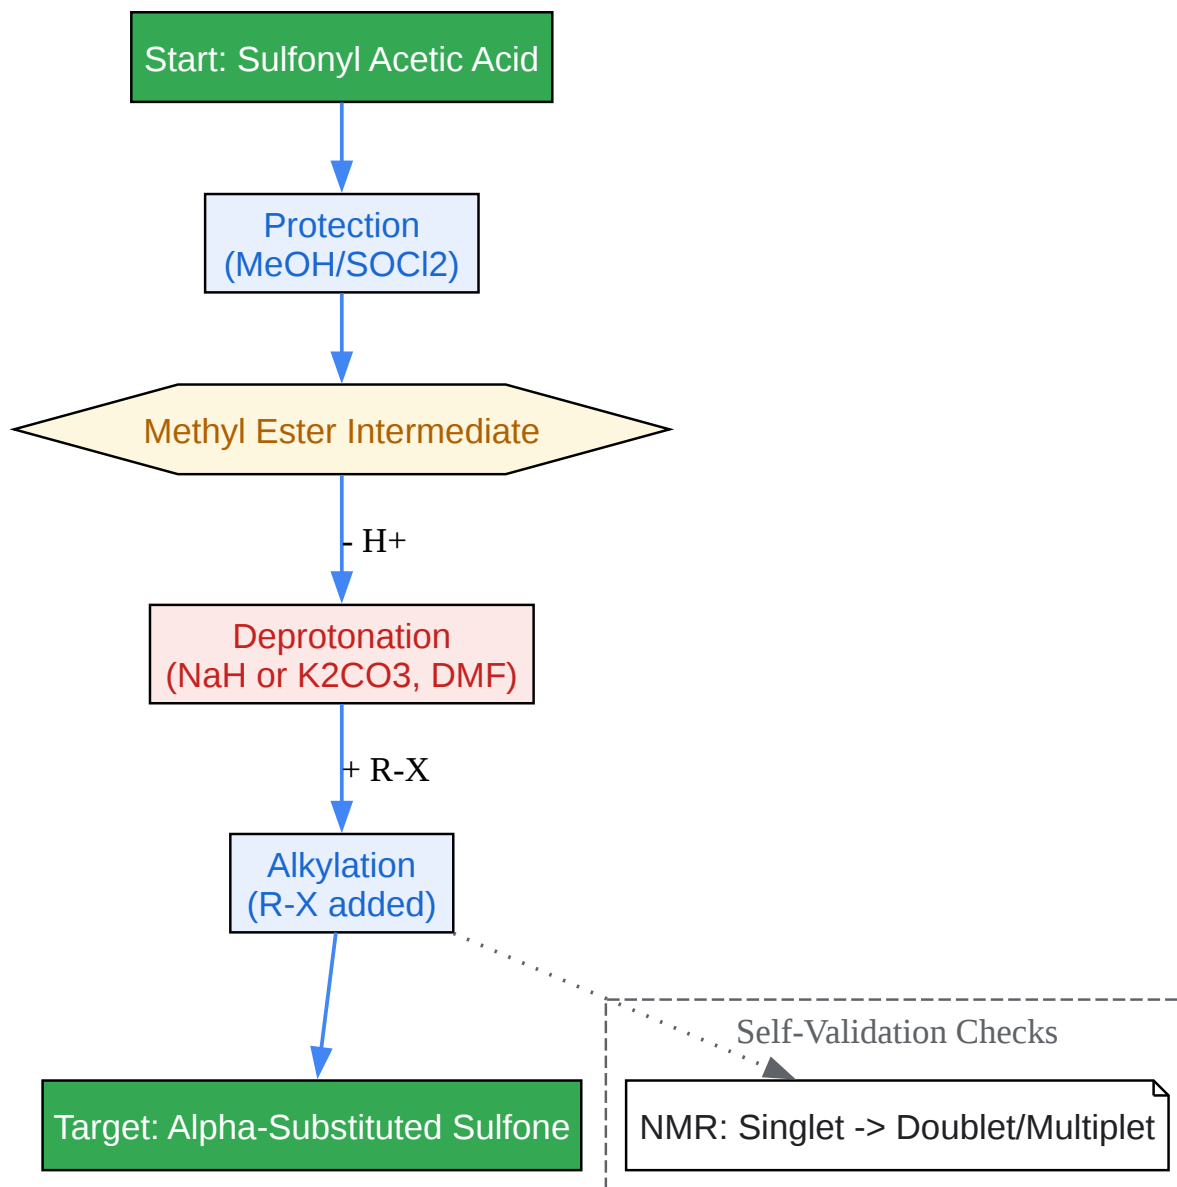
Start: Sulfonyl Acetic Acid

Protection (MeOH/SOCl2)

Methyl Ester Intermediate

- H+

Deprotonation (NaH or K2CO3, DMF)

+ R-X

Alkylation (R-X added)

Target: Alpha-Substituted Sulfone

Self-Validation Checks

NMR: Singlet -> Doublet/Multiplet